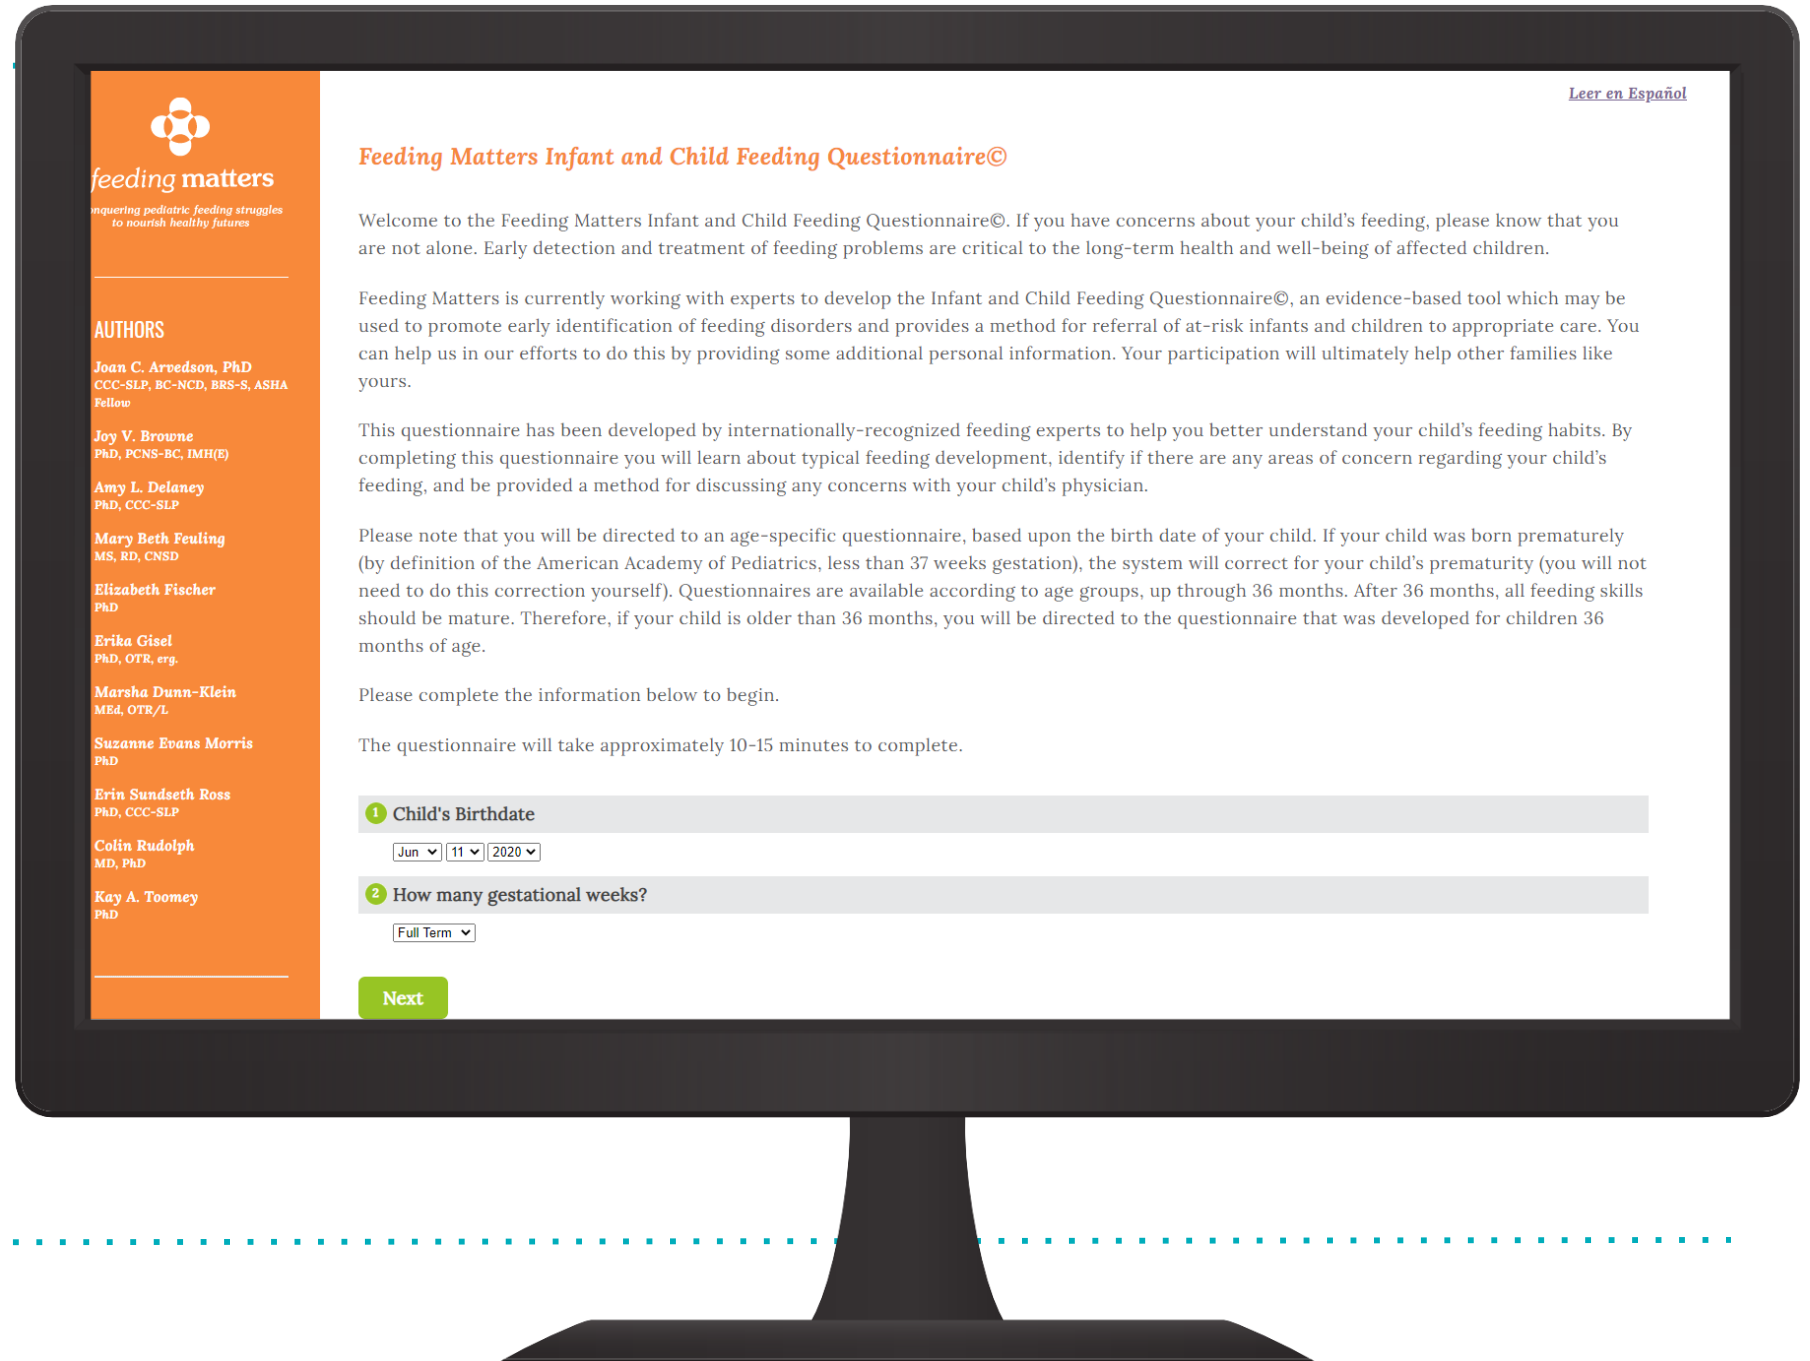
feeding matters

nquering pediatric feeding struggles to nourish healthy futures

AUTHORS

Joan C. Arvedson, PhD
CCC-SLP, BC-NCD, BRS-S, ASHA Fellow

Joy V. Browne
PhD, PCNS-BC, IMH(E)

Amy L. Delaney
PhD, CCC-SLP

Mary Beth Feuling
MS, RD, CNSD

Elizabeth Fischer
PhD

Erika Gisel
PhD, OTR, erg.

Marsha Dunn-Klein
MEd, OTR/L

Suzanne Evans Morris
PhD

Erin Sundseth Ross
PhD, CCC-SLP

Colin Rudolph
MD, PhD

Kay A. Toomey
PhD

Leer en Español

Feeding Matters Infant and Child Feeding Questionnaire©

Welcome to the Feeding Matters Infant and Child Feeding Questionnaire©. If you have concerns about your child's feeding, please know that you are not alone. Early detection and treatment of feeding problems are critical to the long-term health and well-being of affected children.

Feeding Matters is currently working with experts to develop the Infant and Child Feeding Questionnaire©, an evidence-based tool which may be used to promote early identification of feeding disorders and provides a method for referral of at-risk infants and children to appropriate care. You can help us in our efforts to do this by providing some additional personal information. Your participation will ultimately help other families like yours.

This questionnaire has been developed by internationally-recognized feeding experts to help you better understand your child's feeding habits. By completing this questionnaire you will learn about typical feeding development, identify if there are any areas of concern regarding your child's feeding, and be provided a method for discussing any concerns with your child's physician.

Please note that you will be directed to an age-specific questionnaire, based upon the birth date of your child. If your child was born prematurely (by definition of the American Academy of Pediatrics, less than 37 weeks gestation), the system will correct for your child's prematurity (you will not need to do this correction yourself). Questionnaires are available according to age groups, up through 36 months. After 36 months, all feeding skills should be mature. Therefore, if your child is older than 36 months, you will be directed to the questionnaire that was developed for children 36 months of age.

Please complete the information below to begin.

The questionnaire will take approximately 10-15 minutes to complete.

1 Child's Birthdate

Jun 11 2020

2 How many gestational weeks?

Full Term

Next